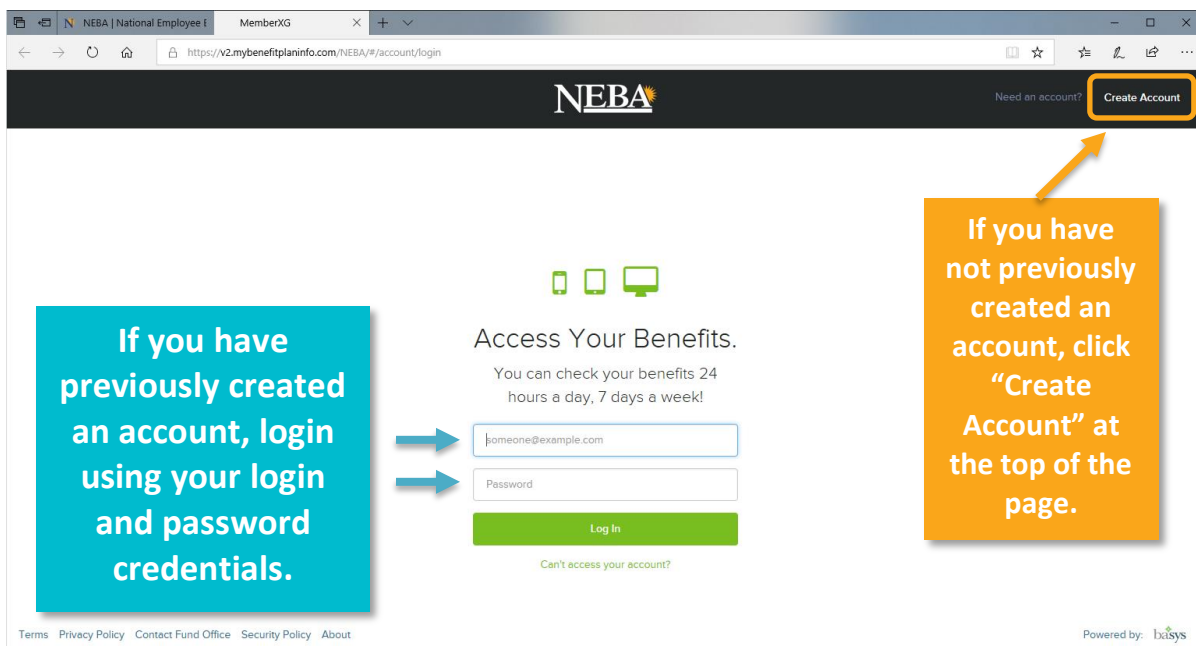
N NEBA | National Employee E

MemberXG

https://v2.mybenefitplaninfo.com/NEBA/#/account/login

NEBA

Need an account? Create Account

If you have not previously created an account, click "Create Account" at the top of the page.

Access Your Benefits.

You can check your benefits 24 hours a day, 7 days a week!

If you have previously created an account, login using your login and password credentials.

someone@example.com

Password

Log In

Can't access your account?

Terms Privacy Policy Contact Fund Office Security Policy About

Powered by: basys